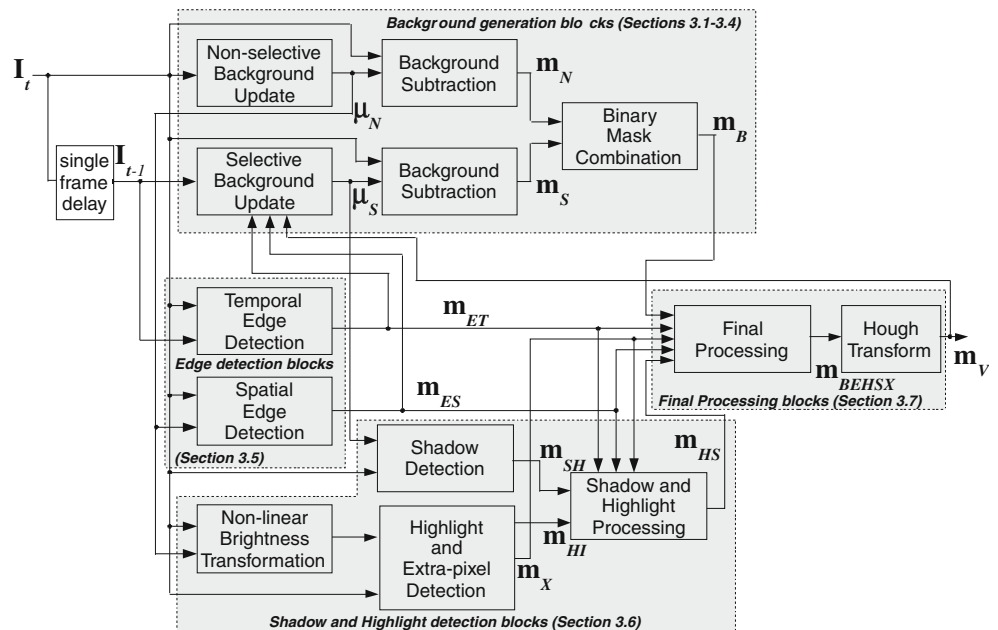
Background generation blo cks (Sections 3.1-3.4)

$\mathbf{I}_t$

Non-selective Background Update

Background Subtraction

$\mathbf{m}_N$

$\mu_N$

Binary Mask Combination

$\mathbf{m}_B$

single frame delay

$\mathbf{I}_{t-1}$

Selective Background Update

$\mu_S$

Background Subtraction

$\mathbf{m}_S$

Temporal Edge Detection

$\mathbf{m}_{ET}$

Edge detection blocks

Final Processing

Hough Transform

$\mathbf{m}_V$

$\mathbf{m}_{BEHSX}$

Spatial Edge Detection

$\mathbf{m}_{ES}$

Final Processing blocks (Section 3.7)

(Section 3.5)

Shadow Detection

$\mathbf{m}_{SH}$

$\mathbf{m}_{HS}$

Shadow and Highlight Processing

Non-linear Brightness Transformation

Highlight and Extra-pixel Detection

$\mathbf{m}_{HI}$

$\mathbf{m}_X$

Shadow and Highlight detection blocks (Section 3.6)